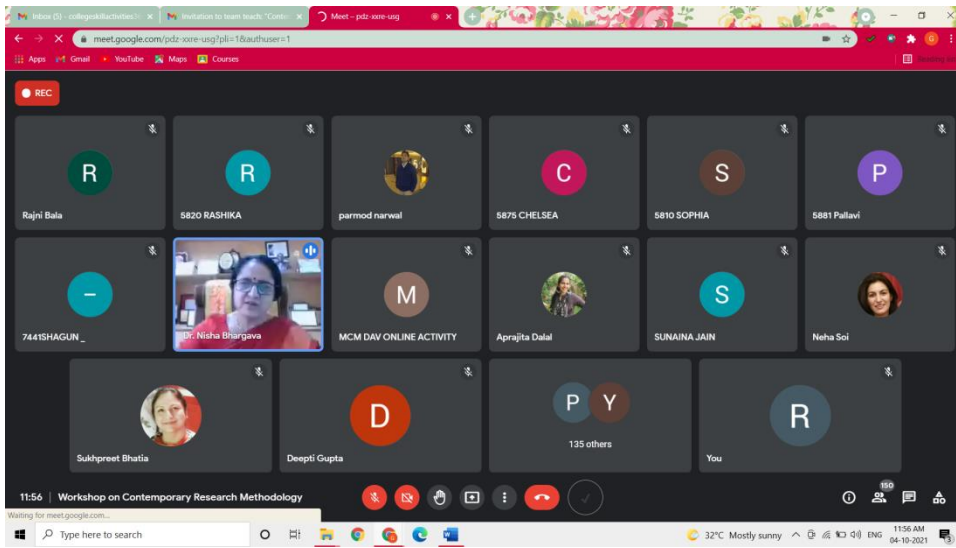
Inbox (5) - collegeskillactivities@ ×
Invitation to team teach: "Conte ×
Meet – pdz-xxre-usg ×

meet.google.com/pdz-xxre-usg?pli=1&authuser=1

Apps Gmail YouTube Maps Courses

REC

R
Rajni Bala

R
5820 RASHIKA

parmod narwal

C
5875 CHELSEA

S
5810 SOPHIA

P
5881 Pallavi

–
7441SHAGUN _

Dr. Nisha Bhargava

M
MCM DAV ONLINE ACTIVITY

Aprajita Dalal

S
SUNAINA JAIN

Neha Soi

Sukhpreet Bhatia

D
Deepti Gupta

P Y
135 others

R
You

11:56 | Workshop on Contemporary Research Methodology

150

Waiting for meet.google.com...

Type here to search

32°C Mostly sunny ENG 11:56 AM 04-10-2021